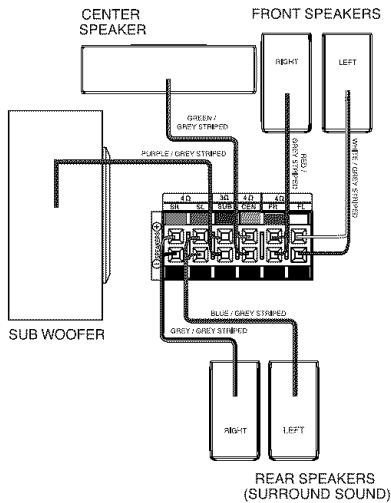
CENTER SPEAKER

FRONT SPEAKERS

RIGHT

LEFT

GREEN / GREY STRIPED

PURPLE / GREY STRIPED

RED / GREY STRIPED

WHITE / GREY STRIPED

4Ω

3Ω

4Ω

SR

SL

SUB

CEN

FR

FL

SUB WOOFER

BLUE / GREY STRIPED

GREY / GREY STRIPED

RIGHT

LEFT

REAR SPEAKERS (SURROUND SOUND)